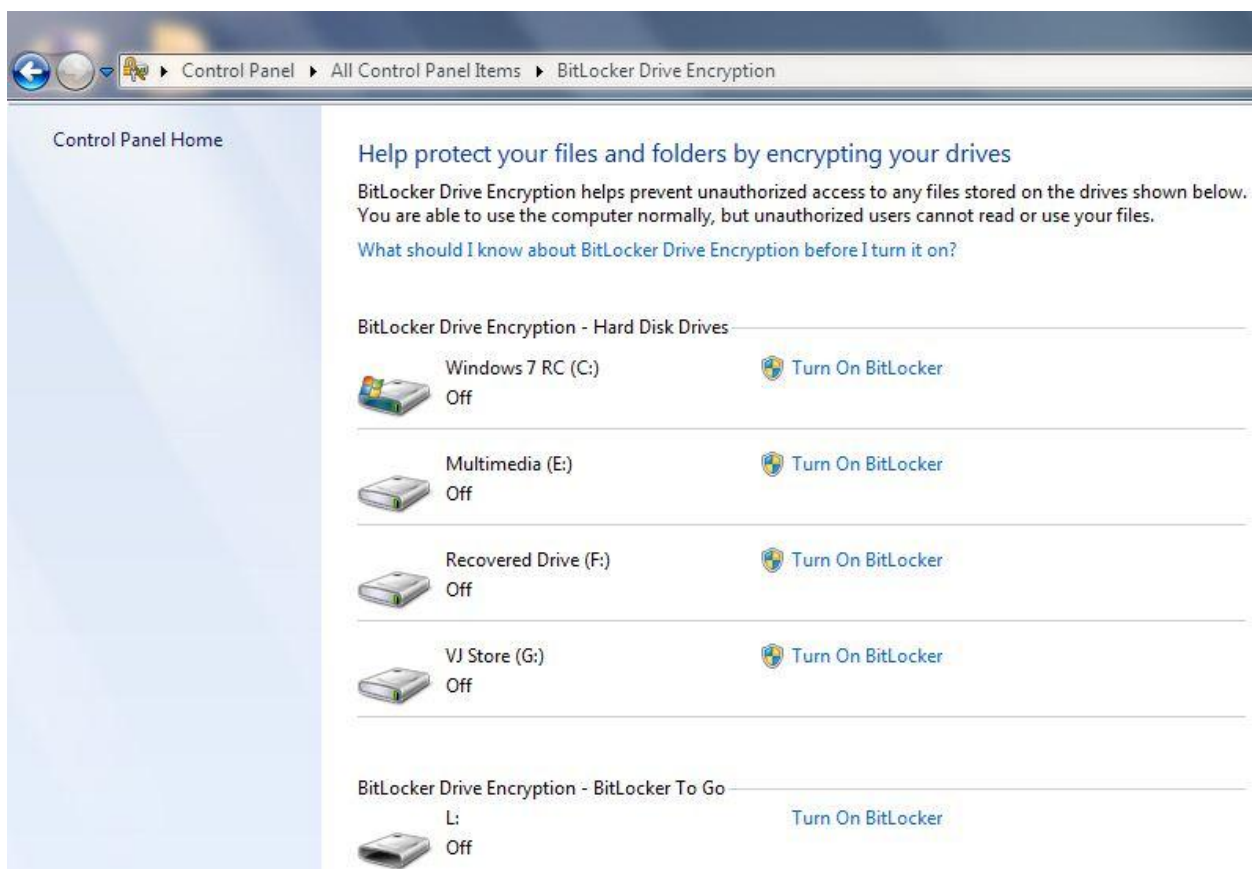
▸ Control Panel ▸ All Control Panel Items ▸ BitLocker Drive Encryption

Control Panel Home

Help protect your files and folders by encrypting your drives

BitLocker Drive Encryption helps prevent unauthorized access to any files stored on the drives shown below. You are able to use the computer normally, but unauthorized users cannot read or use your files.

What should I know about BitLocker Drive Encryption before I turn it on?

BitLocker Drive Encryption - Hard Disk Drives

Windows 7 RC (C:)
Off
Turn On BitLocker

Multimedia (E:)
Off
Turn On BitLocker

Recovered Drive (F:)
Off
Turn On BitLocker

VJ Store (G:)
Off
Turn On BitLocker

BitLocker Drive Encryption - BitLocker To Go

L:
Off
Turn On BitLocker